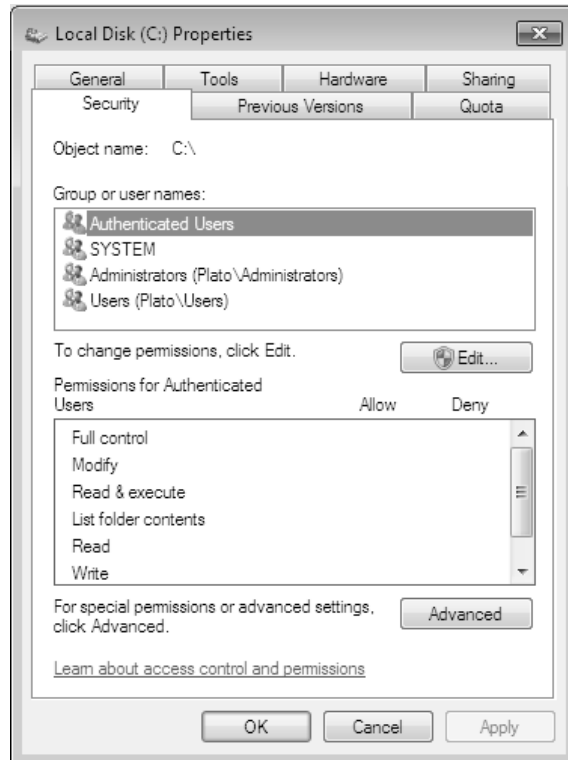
Local Disk (C:) Properties

General | Tools | Hardware | Sharing
Security | Previous Versions | Quota

Object name: C:\

Group or user names:

Authenticated Users
SYSTEM
Administrators (Plato\Administrators)
Users (Plato\Users)

To change permissions, click Edit.

Edit...

Permissions for Authenticated Users

| | Allow | Deny |
|---|---|---|
| Full control | | |
| Modify | | |
| Read & execute | | |
| List folder contents | | |
| Read | | |
| Write | | |

For special permissions or advanced settings, click Advanced.

Advanced

Learn about access control and permissions

OK Cancel Apply